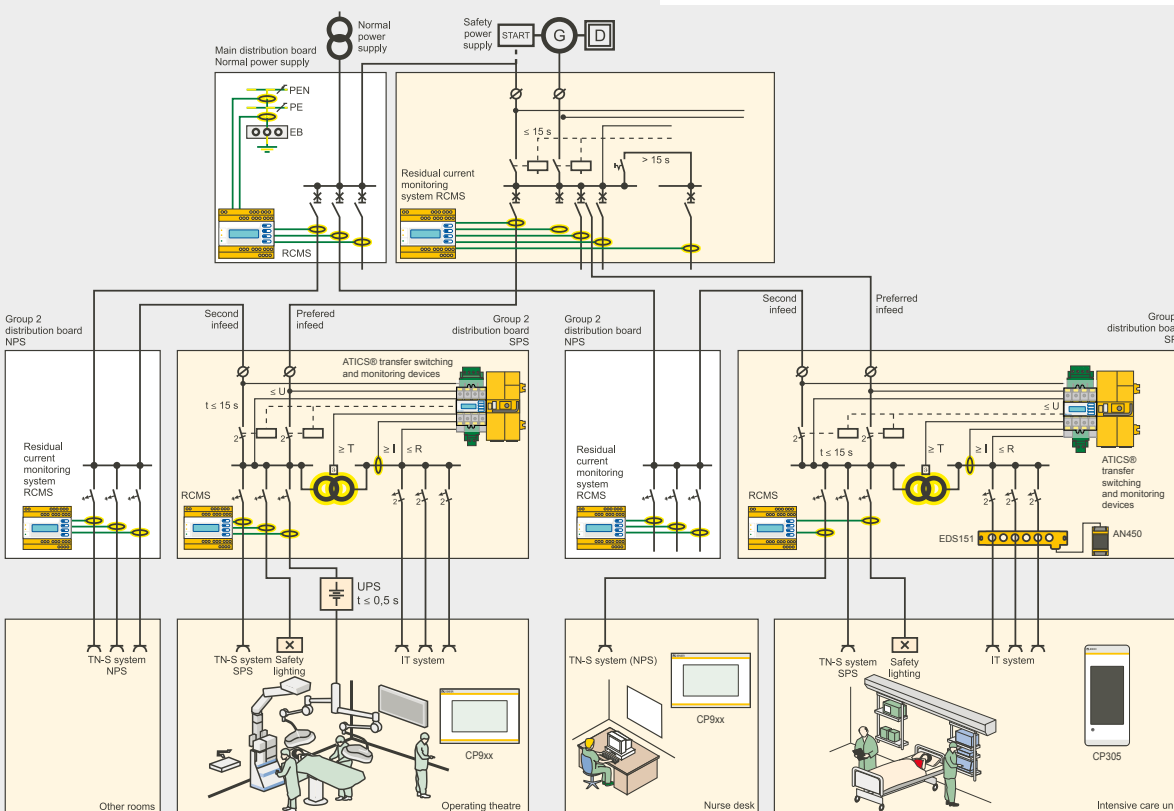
Normal power supply

Safety power supply

START

G

D

Main distribution board
Normal power supply

PEN

PE

EB

≤ 15 s

> 15 s

Residual current monitoring system RCMS

RCMS

Group 2 distribution board NPS

Second infeed

Prefered infeed

Group 2 distribution board SPS

ATICS® transfer switching and monitoring devices

≤ U

t ≤ 15 s

2

≥ T

≥ I

≤ R

Residual current monitoring system RCMS

RCMS

UPS
t ≤ 0,5 s

TN-S system NPS

TN-S system SPS

Safety lighting

IT system

CP9xx

Other rooms

Operating theatre

Group 2 distribution board NPS

Residual current monitoring system RCMS

Second infeed

Preferred infeed

Group 2 distribution board SPS

≤ U

t ≤ 15 s

≥ T

≥ I

≤ R

ATICS® transfer switching and monitoring devices

RCMS

EDS151

AN450

TN-S system (NPS)

CP9xx

Nurse desk

TN-S system SPS

Safety lighting

IT system

CP305

Intensive care u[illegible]